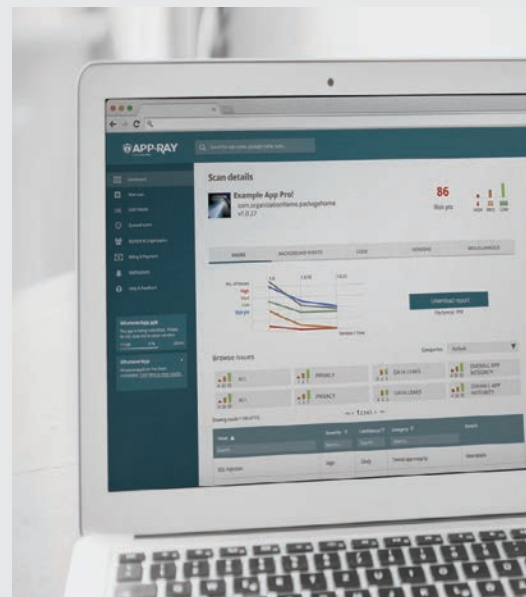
APP-RAY

Scan details

Example App Pro!

com.organizationname.packagename

v1.0.17

86

Risk pts

4 22 166

HIGH MED LOW

Download report

Browse issues

PRIVACY

DATA LEAKS

OVERALL APP INTEGRITY

PRIVACY

DATA LEAKS

OVERALL APP INTEGRITY

Categories

SQL injection

High

Likely